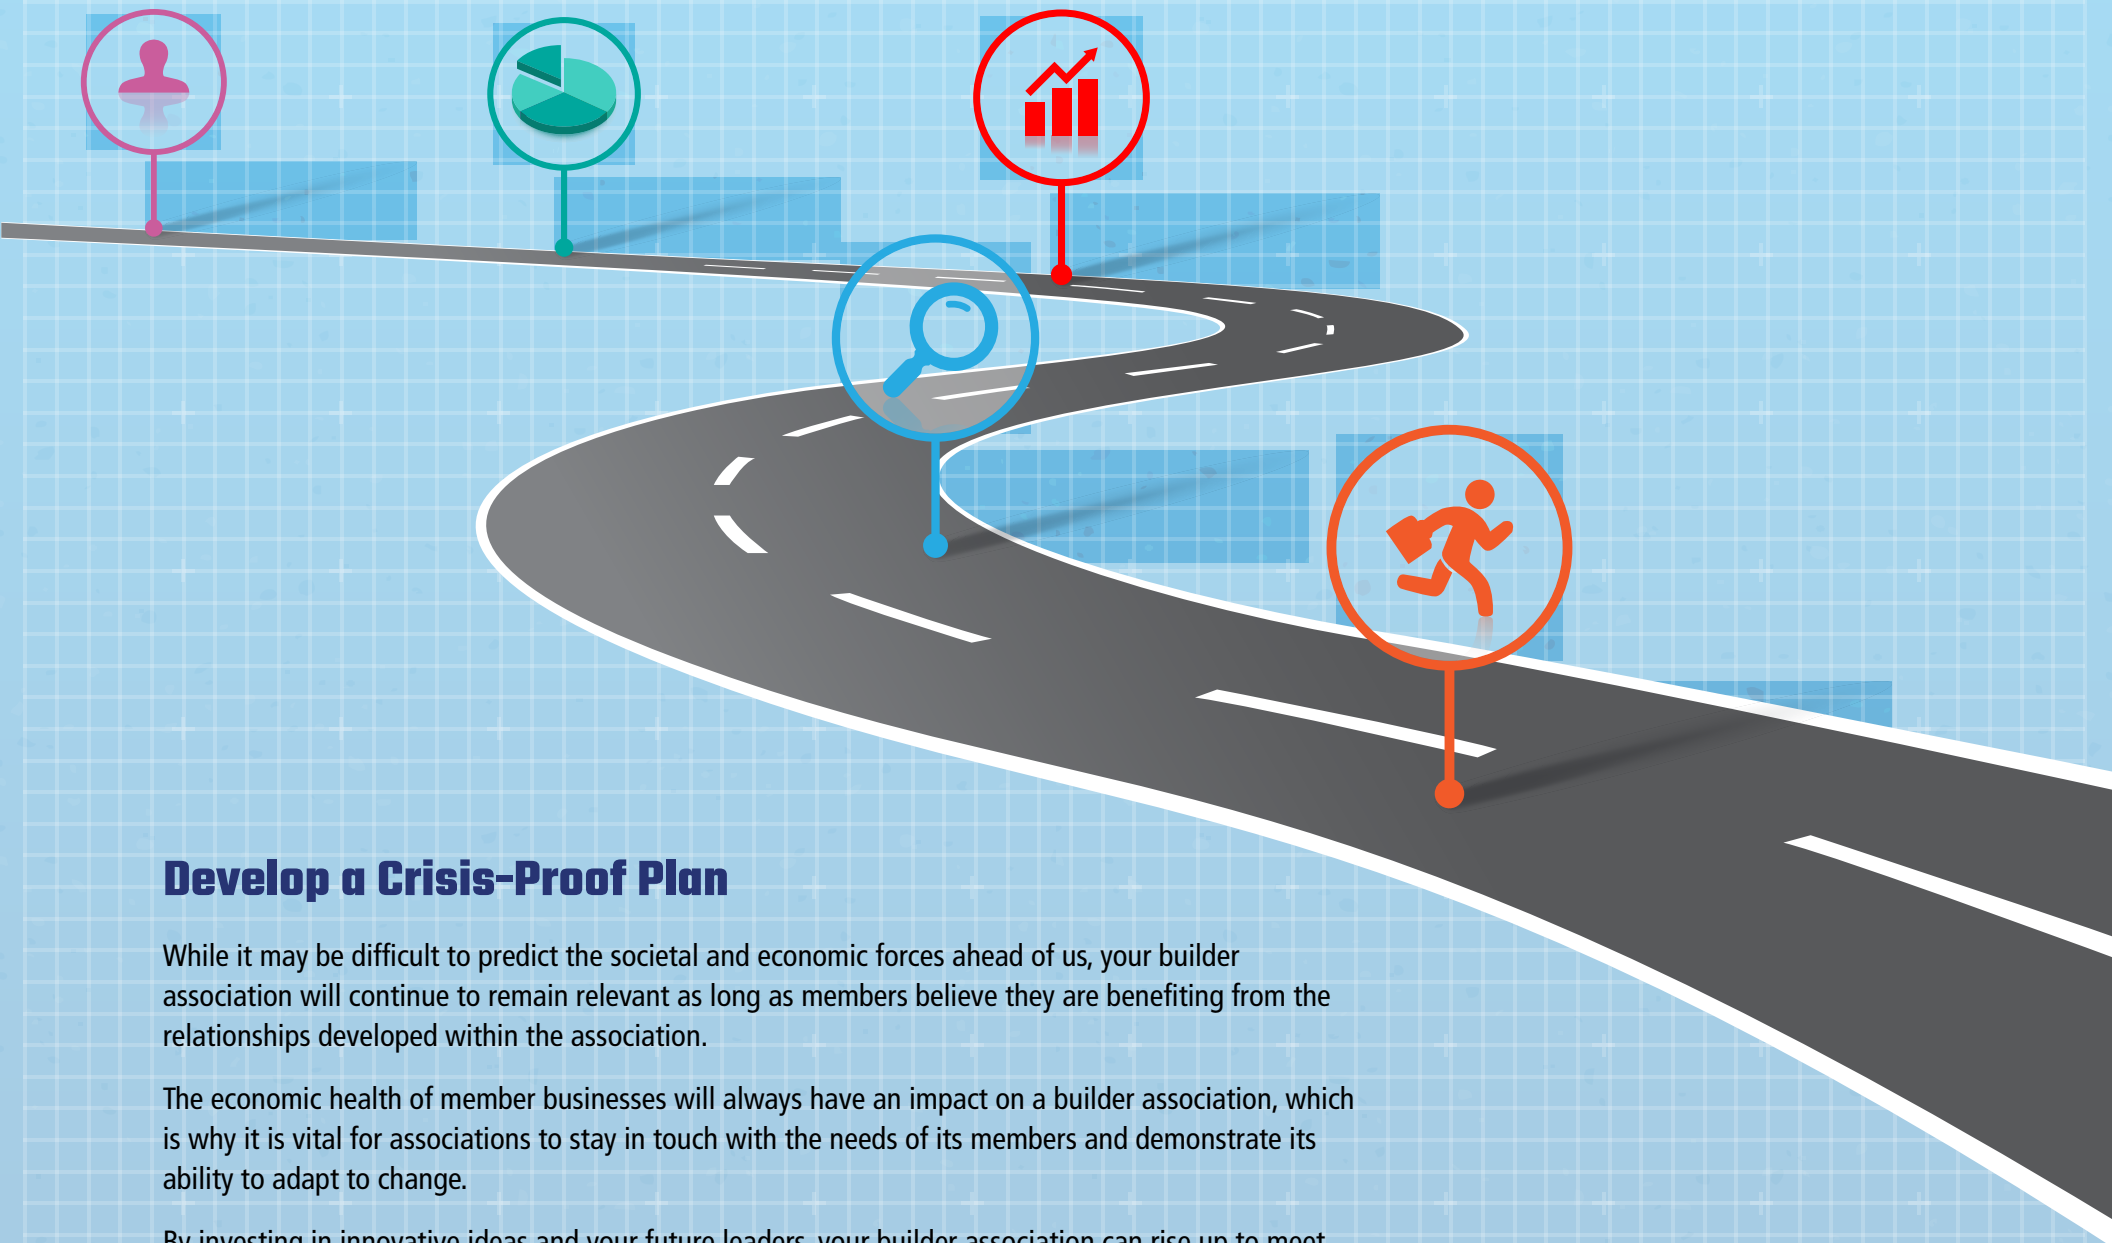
Develop a Crisis-Proof Plan

While it may be difficult to predict the societal and economic forces ahead of us, your builder association will continue to remain relevant as long as members believe they are benefiting from the relationships developed within the association.

The economic health of member businesses will always have an impact on a builder association, which is why it is vital for associations to stay in touch with the needs of its members and demonstrate its ability to adapt to change.

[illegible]